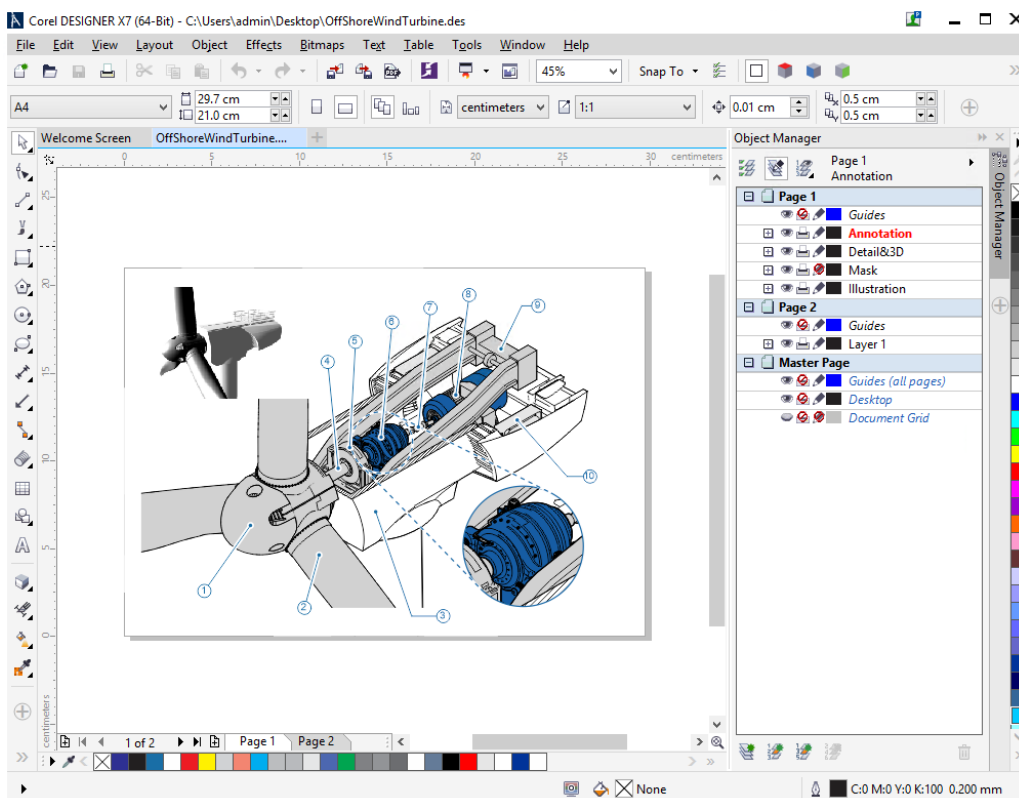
Corel DESIGNER X7 (64-Bit) - C:\Users\admin\Desktop\OffShoreWindTurbine.des

File Edit View Layout Object Effects Bitmaps Text Table Tools Window Help

45%
Snap To

A4
29.7 cm
21.0 cm
centimeters
1:1
0.01 cm
0.5 cm
0.5 cm

Welcome Screen
OffShoreWindTurbine....

0 5 10 15 20 25 30 centimeters

1
2
3
4
5
6
7
8
9
10

Object Manager
Page 1
Annotation

Page 1
Guides
Annotation
Detail&3D
Mask
Illustration
Page 2
Guides
Layer 1
Master Page
Guides (all pages)
Desktop
Document Grid

Object Manager

1 of 2
Page 1
Page 2

None
C:0 M:0 Y:0 K:100 0.200 mm